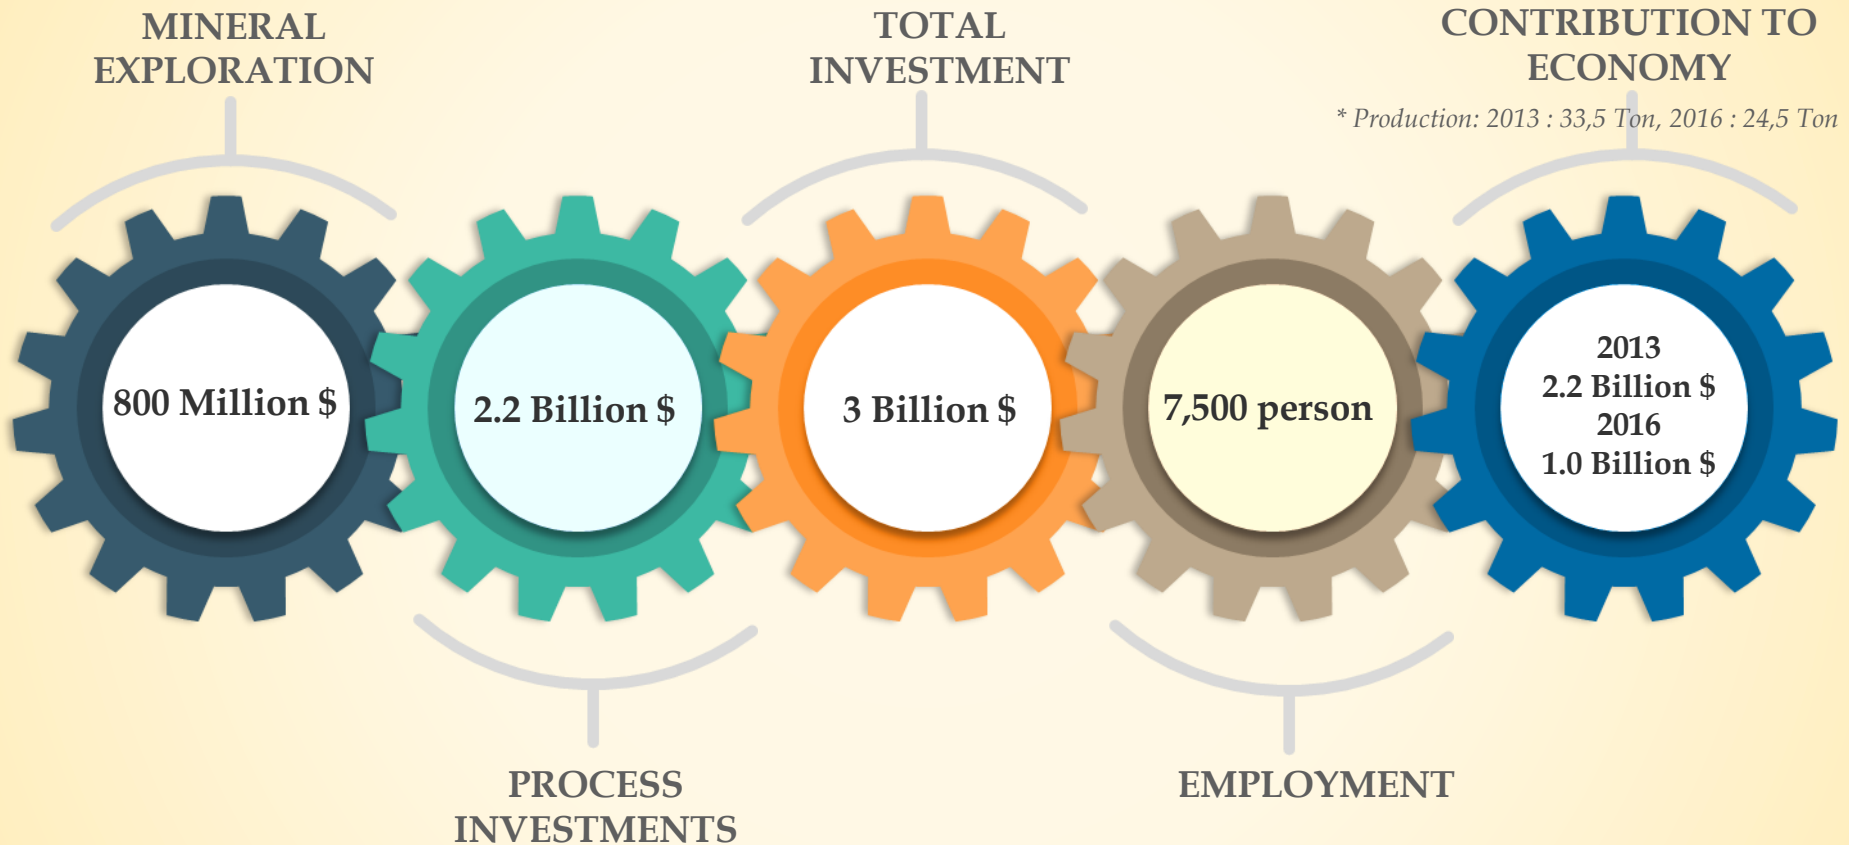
MINERAL EXPLORATION

TOTAL INVESTMENT

CONTRIBUTION TO ECONOMY

* Production: 2013 : 33,5 Ton, 2016 : 24,5 Ton

800 Million $

2.2 Billion $

3 Billion $

7,500 person

2013
2.2 Billion $
2016
1.0 Billion $

PROCESS INVESTMENTS

EMPLOYMENT